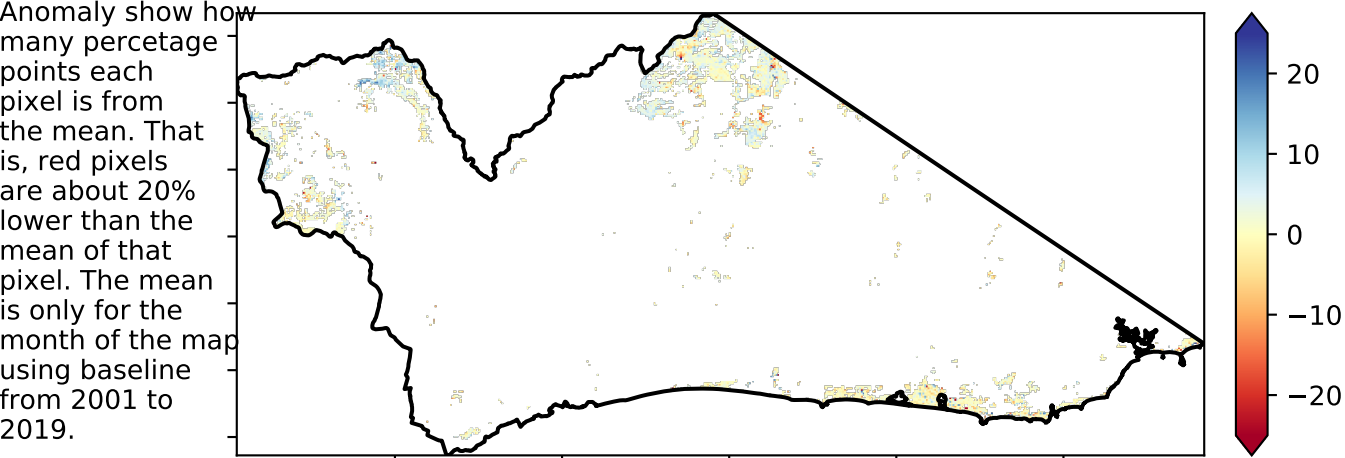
Anomaly show how many percetage points each pixel is from the mean. That is, red pixels are about 20% lower than the mean of that pixel. The mean is only for the month of the map using baseline from 2001 to 2019.

20
10
0
−10
−20